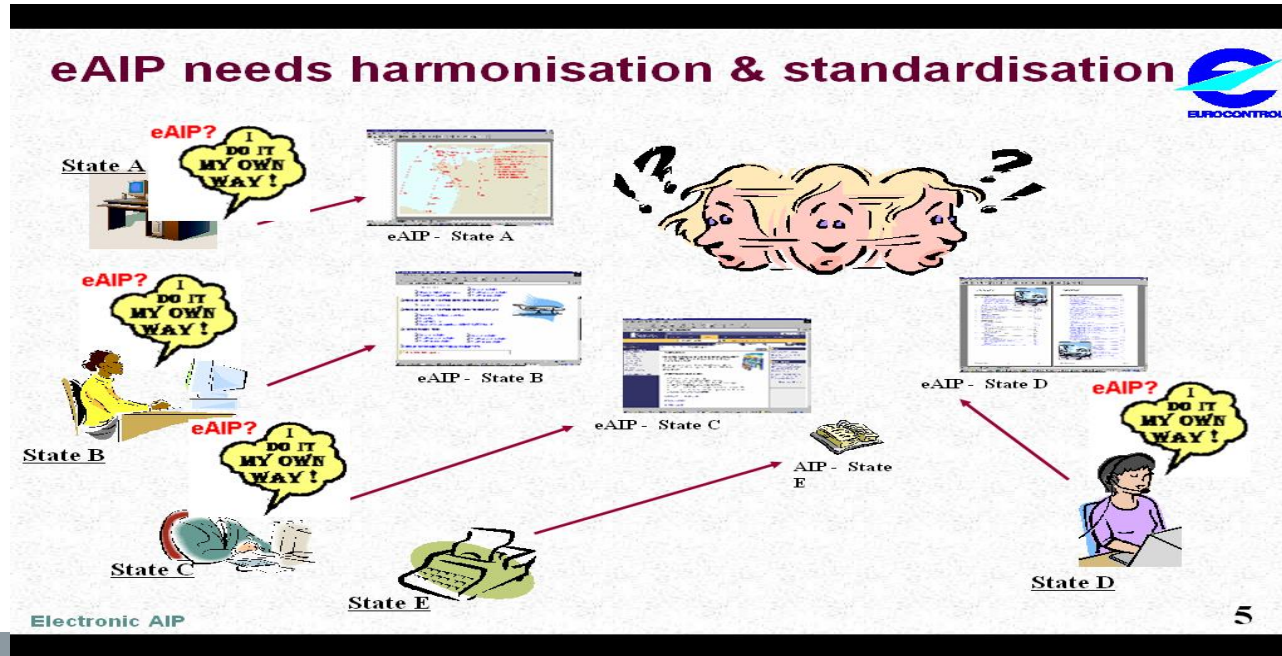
eAIP needs harmonisation & standardisation

EUROCONTROL

State A

eAIP?

I DO IT MY OWN WAY!

eAIP - State A

eAIP?

I DO IT MY OWN WAY!

eAIP - State B

State B

eAIP?

I DO IT MY OWN WAY!

eAIP - State C

AIP - State E

eAIP - State D

eAIP?

I DO IT MY OWN WAY!

State C

State E

State D

Electronic AIP

5